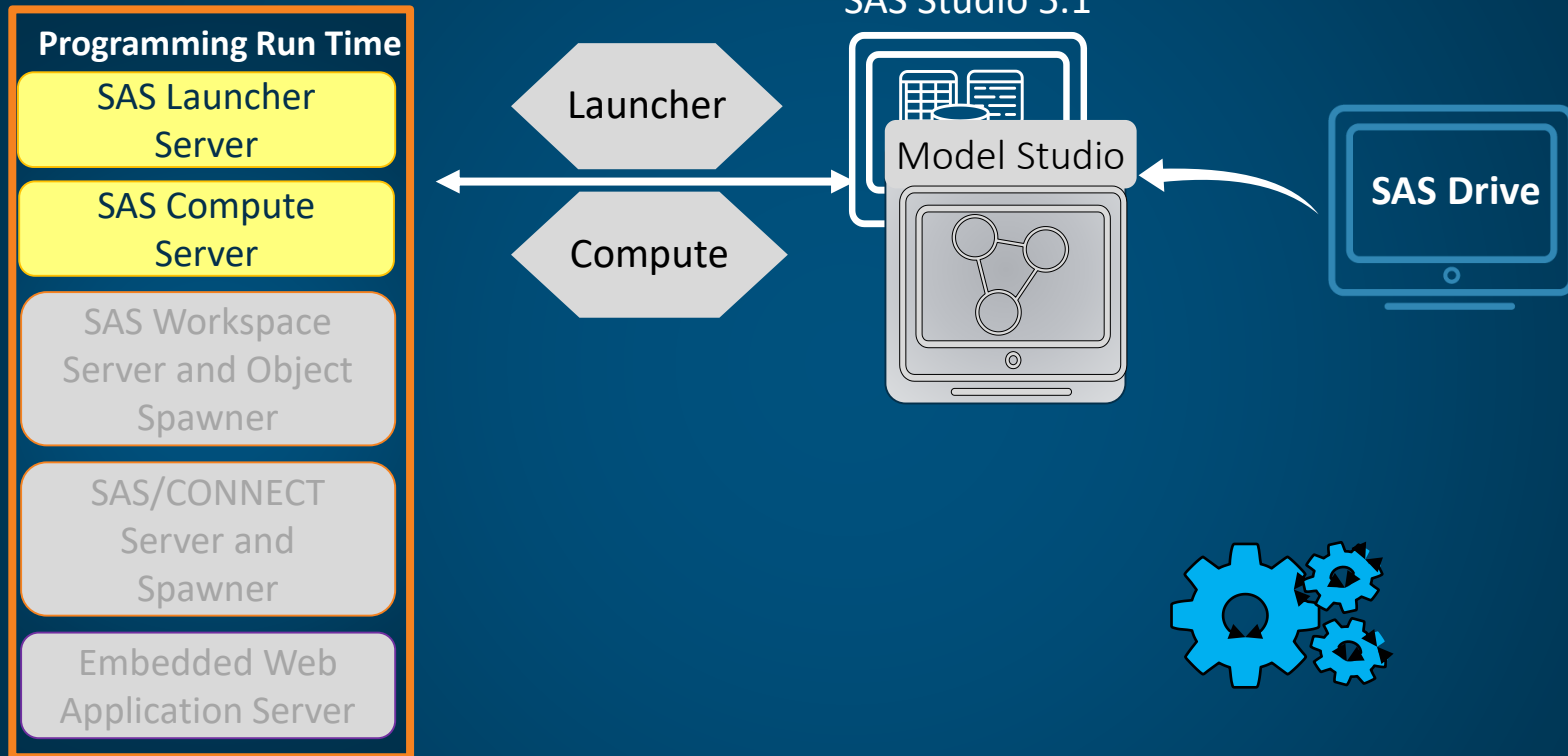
Programming Run Time

SAS Launcher Server

SAS Compute Server

SAS Workspace Server and Object Spawner

SAS/CONNECT Server and Spawner

Embedded Web Application Server

Launcher

Compute

SAS Studio 5.1

Model Studio

SAS Drive